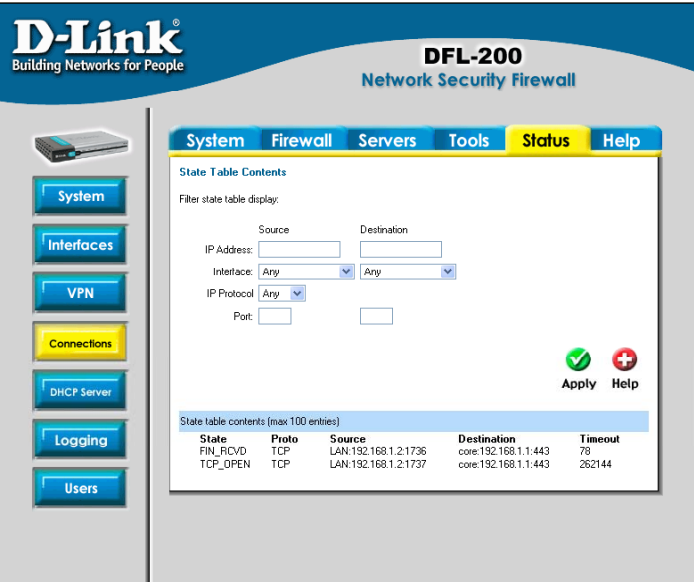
D-Link®
Building Networks for People

DFL-200
Network Security Firewall

System
Interfaces
VPN
Connections
DHCP Server
Logging
Users

System | Firewall | Servers | Tools | Status | Help

State Table Contents

Filter state table display:

Source Destination

IP Address:

Interface: Any Any

IP Protocol Any

Port:

Apply Help

State table contents (max 100 entries)

| State | Proto | Source | Destination | Timeout |
|---|---|---|---|---|
| FIN_RCVD | TCP | LAN:192.168.1.2:1736 | core:192.168.1.1:443 | 78 |
| TCP_OPEN | TCP | LAN:192.168.1.2:1737 | core:192.168.1.1:443 | 262144 |